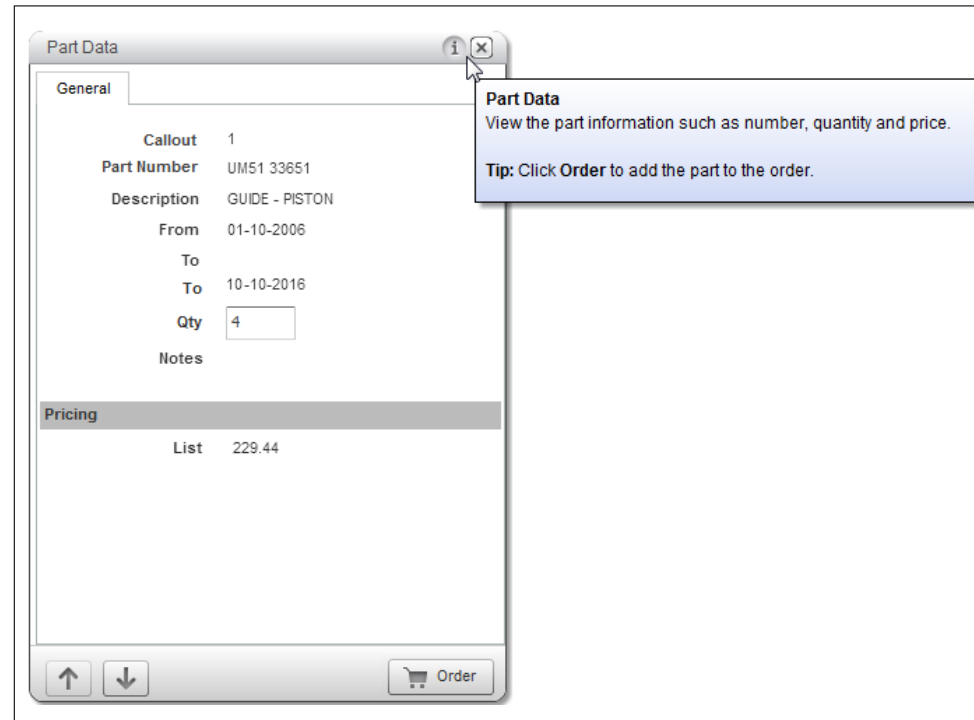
Part Data

i

General

Callout 1
Part Number UM51 33651
Description GUIDE - PISTON
From 01-10-2006
To
To 10-10-2016
Qty 4
Notes

Pricing

List 229.44

Order

Part Data
View the part information such as number, quantity and price.

**Tip:** Click **Order** to add the part to the order.